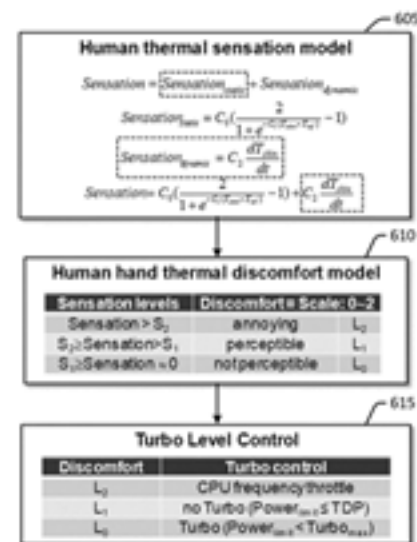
605

Human thermal sensation model

$Sensation = Sensation_{static} + Sensation_{dynamic}$

$Sensation_{static} = C_1(\frac{2}{1+e^{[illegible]}} - 1)$

$Sensation_{dynamic} = C_2 \frac{dT_{skin}}{dt}$

$Sensation = C_1(\frac{2}{1+e^{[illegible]}} - 1) + C_2 \frac{dT_{skin}}{dt}$

610

Human hand thermal discomfort model

| Sensation levels | Discomfort Scale: 0~2 | |
|---|---|---|
| Sensation > S₂ | annoying | L₂ |
| S₂≥Sensation>S₁ | perceptible | L₁ |
| S₁≥Sensation≥0 | not perceptible | L₀ |

615

Turbo Level Control

| Discomfort | Turbo control |
|---|---|
| L₂ | CPU frequency throttle |
| L₁ | no Turbo (Power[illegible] ≤ TDP) |
| L₀ | Turbo (Power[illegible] < Turbo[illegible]) |